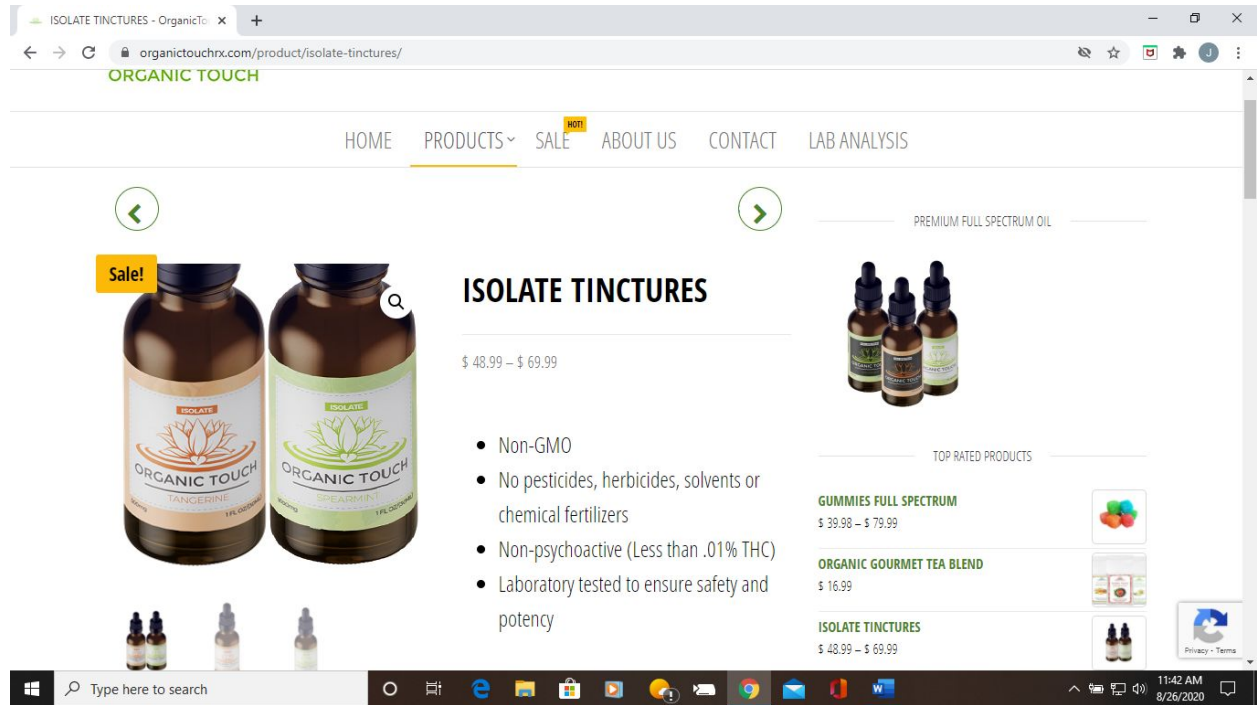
ISOLATE TINCTURES - OrganicTo ×
+
organictouchrx.com/product/isolate-tinctures/

ORGANIC TOUCH

HOME PRODUCTS SALE HOT! ABOUT US CONTACT LAB ANALYSIS

Sale!

ISOLATE
ORGANIC TOUCH
TANGERINE

ISOLATE
ORGANIC TOUCH
SPEARMINT

ISOLATE TINCTURES

$ 48.99 – $ 69.99

- Non-GMO
- No pesticides, herbicides, solvents or chemical fertilizers
- Non-psychoactive (Less than .01% THC)
- Laboratory tested to ensure safety and potency

PREMIUM FULL SPECTRUM OIL

TOP RATED PRODUCTS

GUMMIES FULL SPECTRUM
$ 39.98 – $ 79.99

ORGANIC GOURMET TEA BLEND
$ 16.99

ISOLATE TINCTURES
$ 48.99 – $ 69.99

Privacy - Terms

Type here to search

11:42 AM
8/26/2020